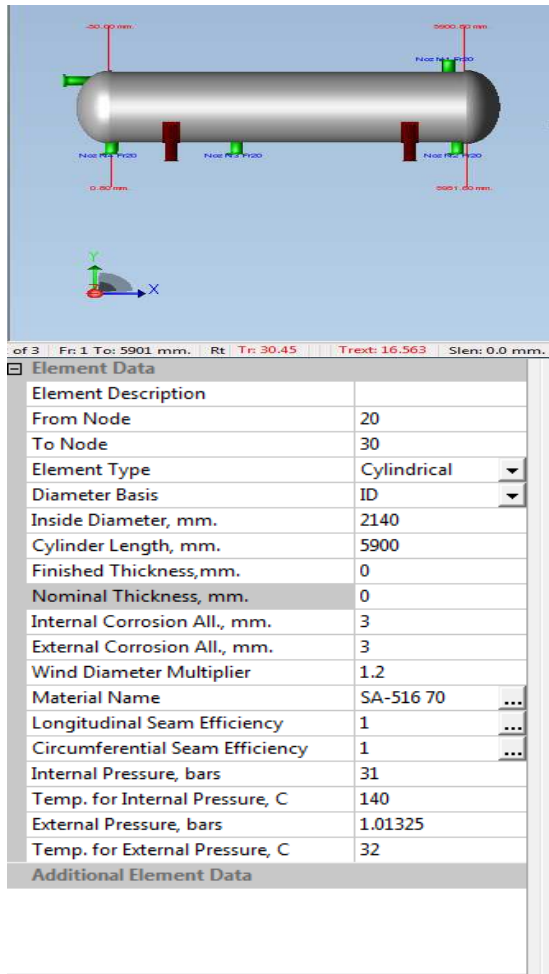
-50.00 mm.

5900.00 mm.

Noz N1 Fr20

Noz N4 Fr20

Noz N3 Fr20

Noz N2 Fr20

0.00 mm.

5901.00 mm.

Y

X

of 3 | Fr: 1 To: 5901 mm. | Rt | Tr: 30.45 | Trext: 16.563 | Slen: 0.0 mm.

Element Data

| | |
|---|---|
| Element Description | |
| From Node | 20 |
| To Node | 30 |
| Element Type | Cylindrical |
| Diameter Basis | ID |
| Inside Diameter, mm. | 2140 |
| Cylinder Length, mm. | 5900 |
| Finished Thickness,mm. | 0 |
| Nominal Thickness, mm. | 0 |
| Internal Corrosion All., mm. | 3 |
| External Corrosion All., mm. | 3 |
| Wind Diameter Multiplier | 1.2 |
| Material Name | SA-516 70 |
| Longitudinal Seam Efficiency | 1 |
| Circumferential Seam Efficiency | 1 |
| Internal Pressure, bars | 31 |
| Temp. for Internal Pressure, C | 140 |
| External Pressure, bars | 1.01325 |
| Temp. for External Pressure, C | 32 |

Additional Element Data